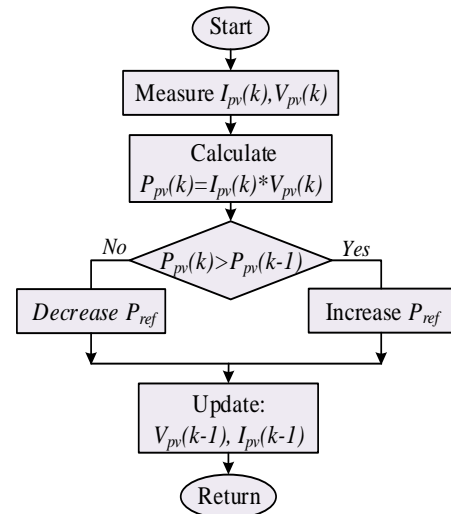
Start

Measure $I_{pv}(k)$, $V_{pv}(k)$

Calculate
$P_{pv}(k)=I_{pv}(k)*V_{pv}(k)$

No

$P_{pv}(k)>P_{pv}(k-1)$

Yes

Decrease $P_{ref}$

Increase $P_{ref}$

Update:
$V_{pv}(k-1)$, $I_{pv}(k-1)$

Return